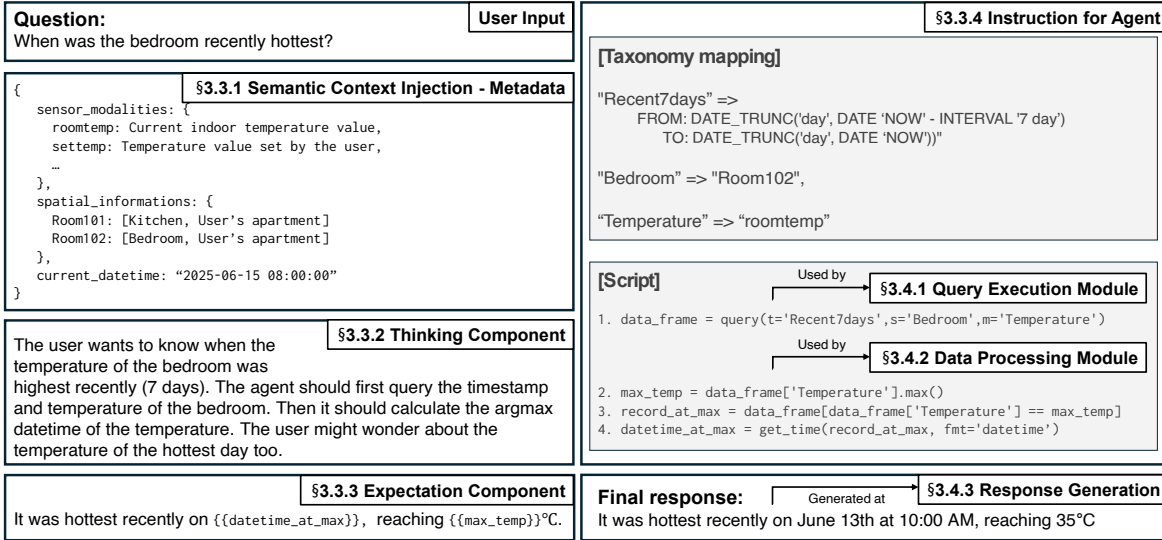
Question:
User Input
When was the bedroom recently hottest?

§3.3.1 Semantic Context Injection - Metadata
{
sensor_modalities: {
roomtemp: Current indoor temperature value,
settemp: Temperature value set by the user,
…
},
spatial_informations: {
Room101: [Kitchen, User's apartment]
Room102: [Bedroom, User's apartment]
},
current_datetime: "2025-06-15 08:00:00"
}

§3.3.2 Thinking Component
The user wants to know when the temperature of the bedroom was highest recently (7 days). The agent should first query the timestamp and temperature of the bedroom. Then it should calculate the argmax datetime of the temperature. The user might wonder about the temperature of the hottest day too.

§3.3.3 Expectation Component
It was hottest recently on {{datetime_at_max}}, reaching {{max_temp}}℃.

§3.3.4 Instruction for Agent
[Taxonomy mapping]

"Recent7days" =>
FROM: DATE_TRUNC('day', DATE 'NOW' - INTERVAL '7 day')
TO: DATE_TRUNC('day', DATE 'NOW'))"

"Bedroom" => "Room102",

"Temperature" => "roomtemp"

[Script]
Used by
§3.4.1 Query Execution Module
1. data_frame = query(t='Recent7days',s='Bedroom',m='Temperature')
Used by
§3.4.2 Data Processing Module
2. max_temp = data_frame['Temperature'].max()
3. record_at_max = data_frame[data_frame['Temperature'] == max_temp]
4. datetime_at_max = get_time(record_at_max, fmt='datetime')

Final response:
Generated at
§3.4.3 Response Generation
It was hottest recently on June 13th at 10:00 AM, reaching 35°C